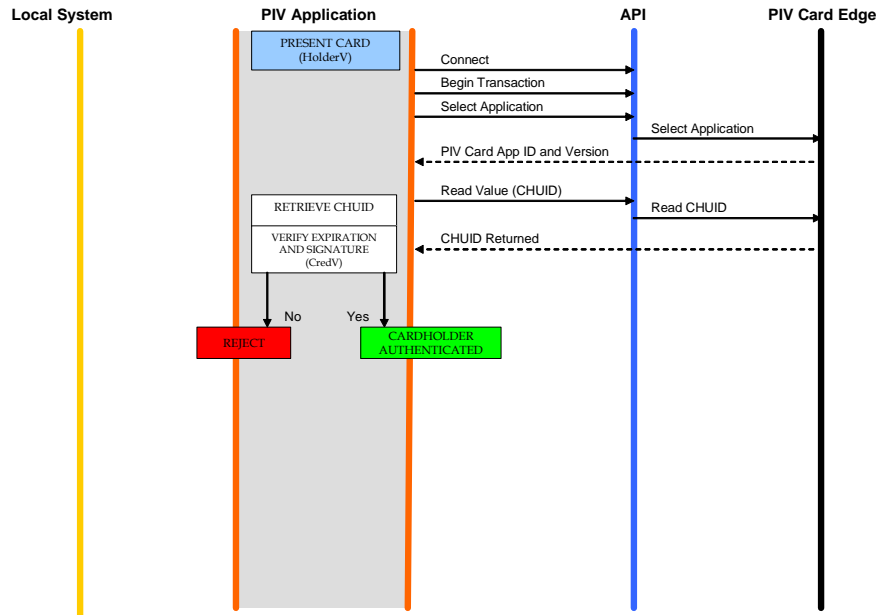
Local System

PIV Application

API

PIV Card Edge

PRESENT CARD (HolderV)

Connect

Begin Transaction

Select Application

Select Application

PIV Card App ID and Version

Read Value (CHUID)

RETRIEVE CHUID

Read CHUID

VERIFY EXPIRATION AND SIGNATURE (CredV)

CHUID Returned

No

Yes

REJECT

CARDHOLDER AUTHENTICATED